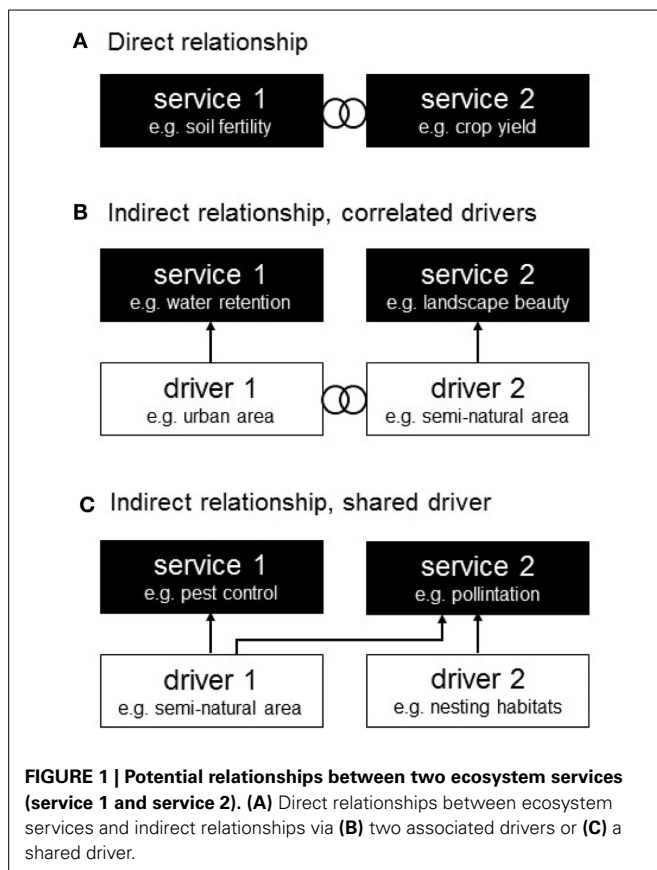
A Direct relationship

service 1
e.g. soil fertility

service 2
e.g. crop yield

B Indirect relationship, correlated drivers

service 1
e.g. water retention

service 2
e.g. landscape beauty

driver 1
e.g. urban area

driver 2
e.g. semi-natural area

C Indirect relationship, shared driver

service 1
e.g. pest control

service 2
e.g. pollintation

driver 1
e.g. semi-natural area

driver 2
e.g. nesting habitats

FIGURE 1 | Potential relationships between two ecosystem services (service 1 and service 2). (A) Direct relationships between ecosystem services and indirect relationships via (B) two associated drivers or (C) a shared driver.